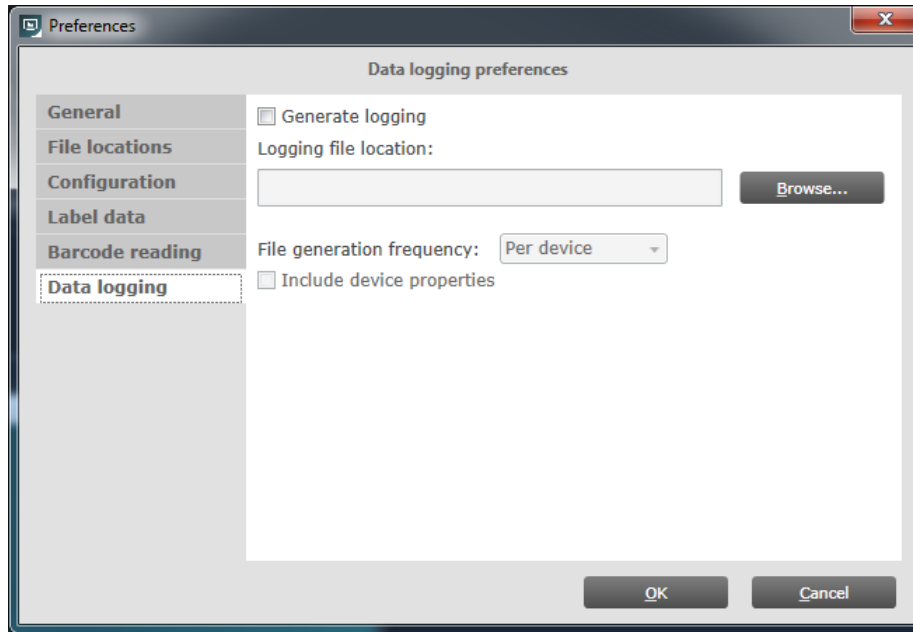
Preferences

Data logging preferences

General
File locations
Configuration
Label data
Barcode reading
Data logging

Generate logging
Logging file location:
Browse...
File generation frequency: Per device
Include device properties

OK
Cancel